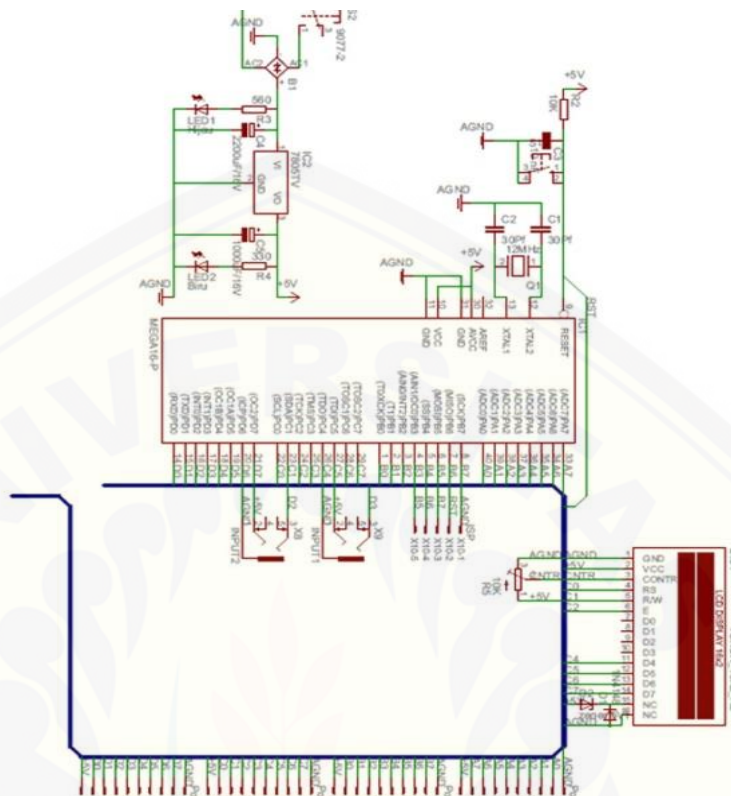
AGND
S2
9077-2
AC2
AC1
B1
+5V
R2
10K
560
LED1
Hijau
R3
C4
2200uF/16V
IC2
7805TV
VI
VO
GND
AGND
C3
AGND
C2
C1
30Pf
30Pf
12MHz
Q1
+5V
AGND
C5
1000uF/16V
330
R4
LED2
Biru
AGND
+5V
RST
MEGA16-P
VCC
GND
AVCC
GND
AREF
XTAL1
XTAL2
RESET
(RXD)PD0
(TXD)PD1
(INT0)PD2
(INT1)PD3
(OC1B)PD4
(OC1A)PD5
(ICP)PD6
(OC2)PD7
(SCL)PC0
(SDA)PC1
(TCK)PC2
(TMS)PC3
(TDO)PC4
(TDI)PC5
(TOSC1)PC6
(TOSC2)PC7
(XCK/T0)PB0
(T1)PB1
(AIN0/INT2)PB2
(AIN1/OC0)PB3
(SS)PB4
(MOSI)PB5
(MISO)PB6
(SCK)PB7
(ADC0)PA0
(ADC1)PA1
(ADC2)PA2
(ADC3)PA3
(ADC4)PA4
(ADC5)PA5
(ADC6)PA6
(ADC7)PA7
AGND
+5V
D2
X8
INPUT2
AGND
+5V
D3
X9
INPUT1
ISP
X10-1
X10-2
X10-3
X10-4
X10-5
AGND
AGND
+5V
CNTR
10K
R5
+5V
GND
VCC
CONTR
RS
R/W
E
D0
D1
D2
D3
D4
D5
D6
D7
NC
NC
LCD DISPLAY 16x2